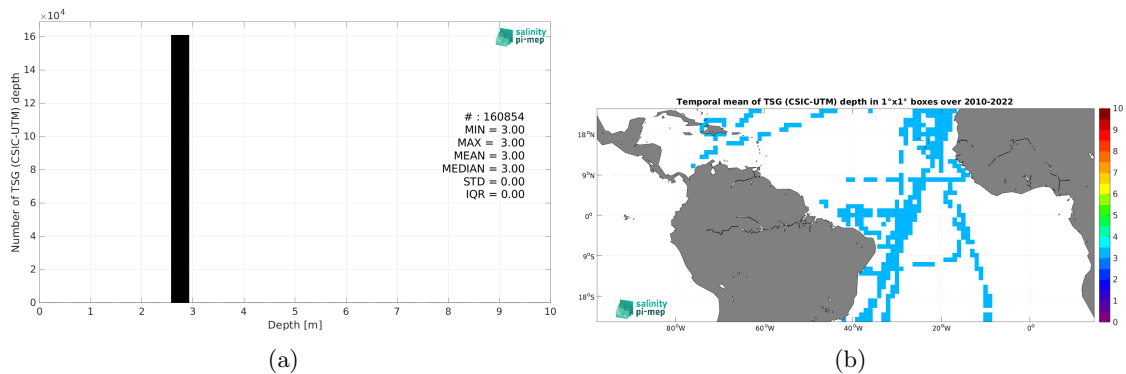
$\times10^4$
16
14
12
10
8
6
4
2
0
Number of TSG (CSIC-UTM) depth
salinity pi-mep
# : 160854
MIN = 3.00
MAX = 3.00
MEAN = 3.00
MEDIAN = 3.00
STD = 0.00
IQR = 0.00
0 1 2 3 4 5 6 7 8 9 10
Depth [m]
(a)

Temporal mean of TSG (CSIC-UTM) depth in 1°x1° boxes over 2010-2022
18°N
9°N
0°
9°S
18°S
80°W 60°W 40°W 20°W 0°
salinity pi-mep
10
9
8
7
6
5
4
3
2
1
0
(b)